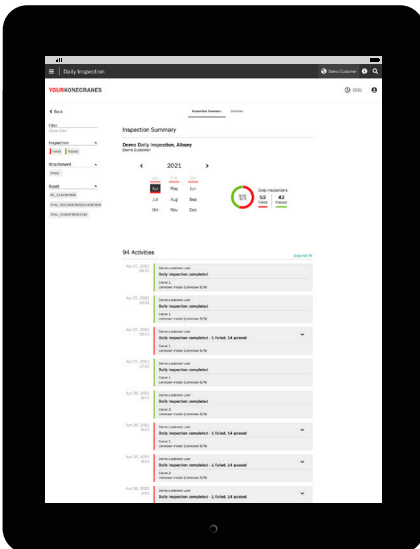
Daily Inspection

Demo Customer

YOURKONECRANES

2021

< Back

Inspection Summary

Overview

Filter

Inspection

Failed

Passed

Attachment

Asset

Inspection Summary

Demo Daily inspection, Albany

Demo Customer

2021

Apr

May

Jun

Jul

Aug

Sep

Oct

Nov

Dec

Daily inspections

52

42

Failed

Passed

94 Activities

Expand All

Apr 27, 2021

Demo customer user

Daily inspection completed

Crane 1

Apr 27, 2021

Demo customer user

Daily inspection completed

Crane 1

Apr 27, 2021

Demo customer user

Daily inspection completed - 1 failed, 14 passed

Crane 1

Apr 27, 2021

Demo customer user

Daily inspection completed

Crane 1

Apr 26, 2021

Demo customer user

Daily inspection completed

Crane 2

Apr 26, 2021

Demo customer user

Daily inspection completed - 1 failed, 14 passed

Crane 1

Apr 26, 2021

Demo customer user

Daily inspection completed - 1 failed, 14 passed

Crane 2

Apr 26, 2021

Demo customer user

Daily inspection completed - 1 failed, 14 passed